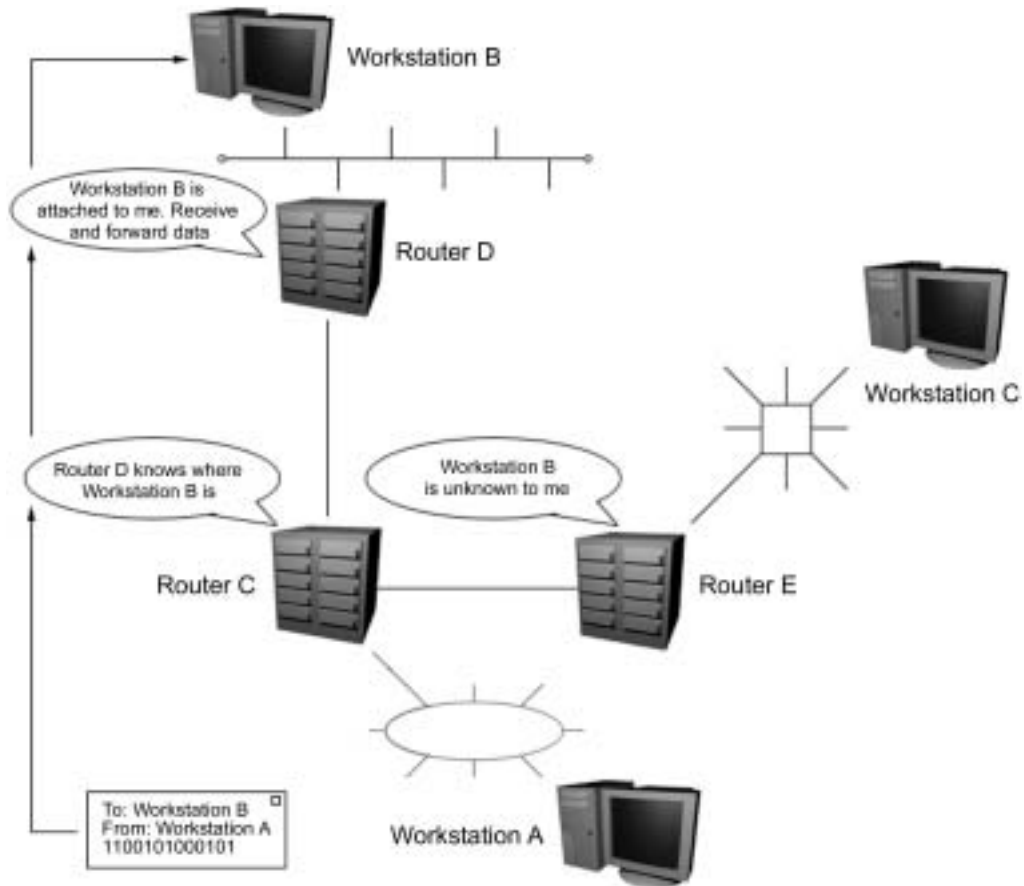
Workstation B

Workstation B is attached to me. Receive and forward data

Router D

Workstation C

Router D knows where Workstation B is

Workstation B is unknown to me

Router C

Router E

To: Workstation B
From: Workstation A
1100101000101

Workstation A